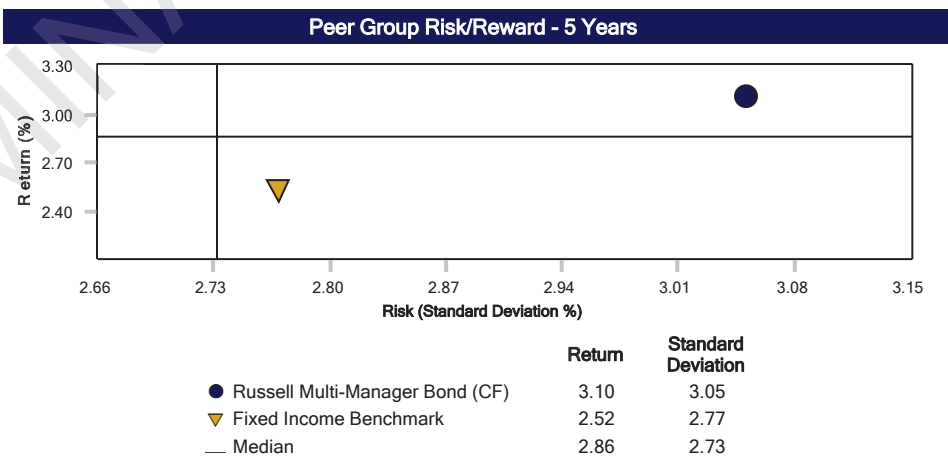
Peer Group Risk/Reward - 5 Years

3.30
3.00
2.70
2.40

Return (%)

2.66 2.73 2.80 2.87 2.94 3.01 3.08 3.15

Risk (Standard Deviation %)

| | Return | Standard Deviation |
|---|---|---|
| Russell Multi-Manager Bond (CF) | 3.10 | 3.05 |
| Fixed Income Benchmark | 2.52 | 2.77 |
| Median | 2.86 | 2.73 |